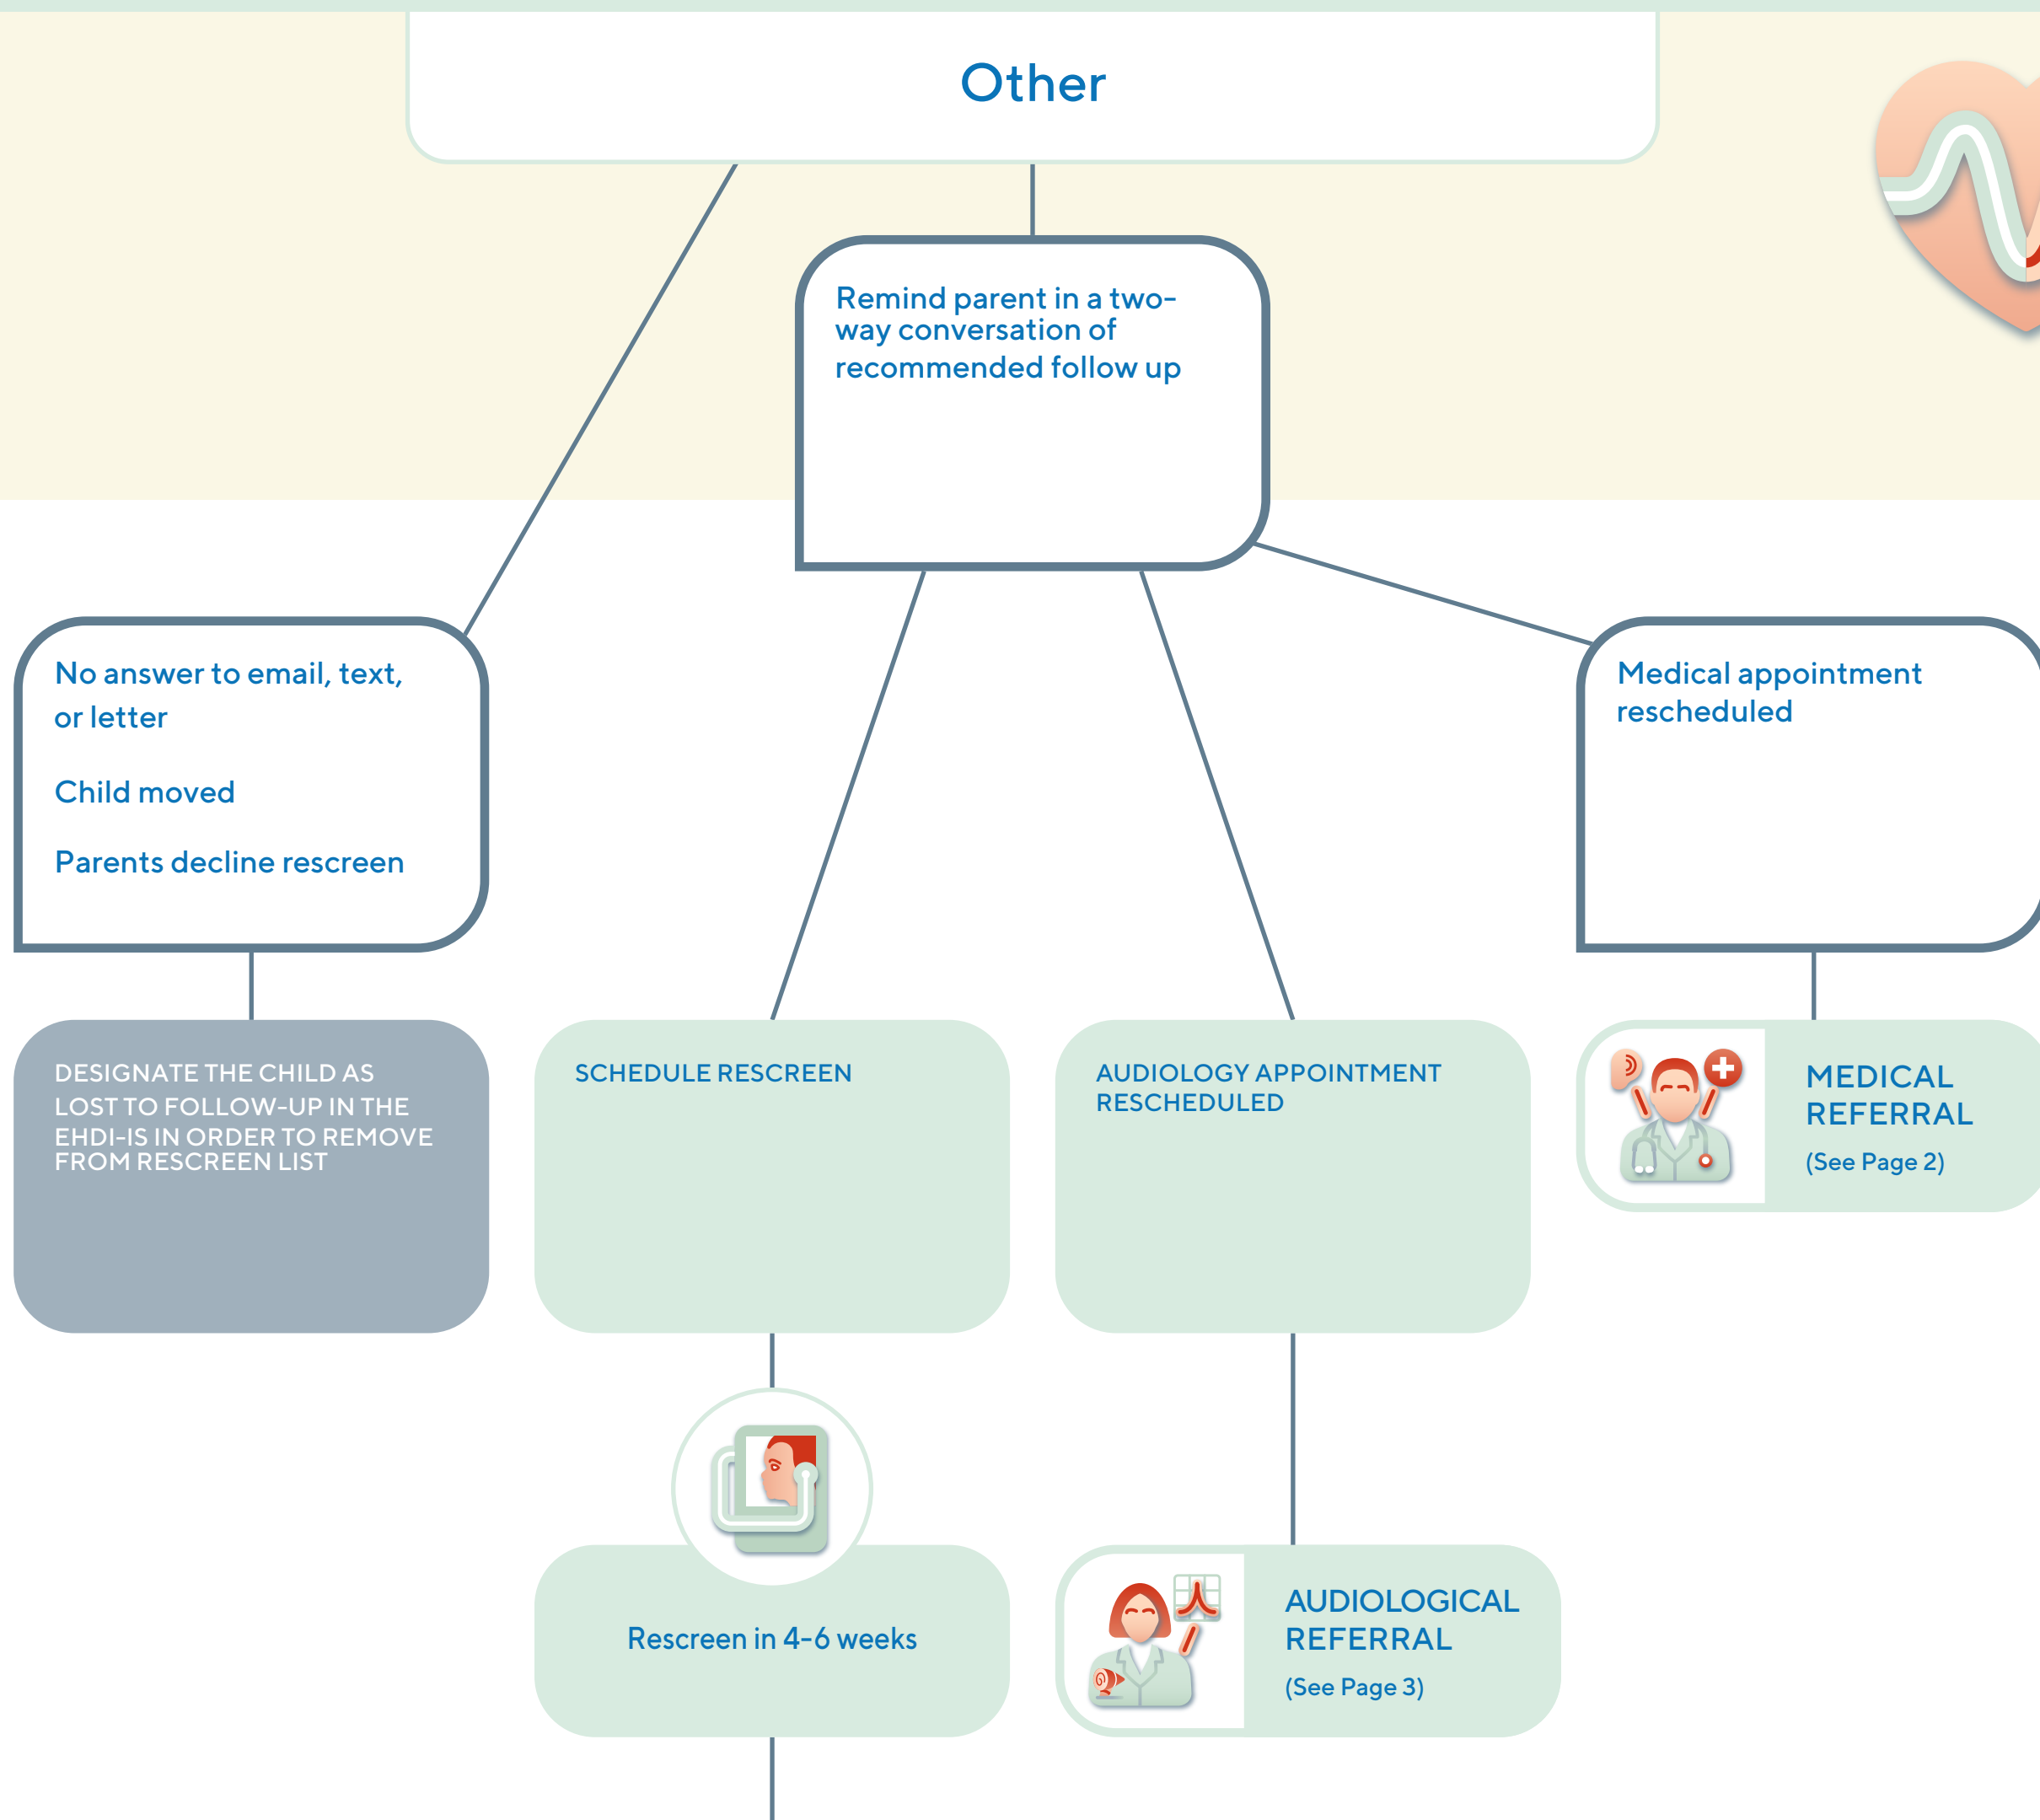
Other

Remind parent in a two-way conversation of recommended follow up

No answer to email, text, or letter

Child moved

Parents decline rescreen

Medical appointment rescheduled

DESIGNATE THE CHILD AS LOST TO FOLLOW-UP IN THE EHDI-IS IN ORDER TO REMOVE FROM RESCREEN LIST

SCHEDULE RESCREEN

AUDIOLOGY APPOINTMENT RESCHEDULED

MEDICAL REFERRAL
(See Page 2)

Rescreen in 4-6 weeks

AUDIOLOGICAL REFERRAL
(See Page 3)